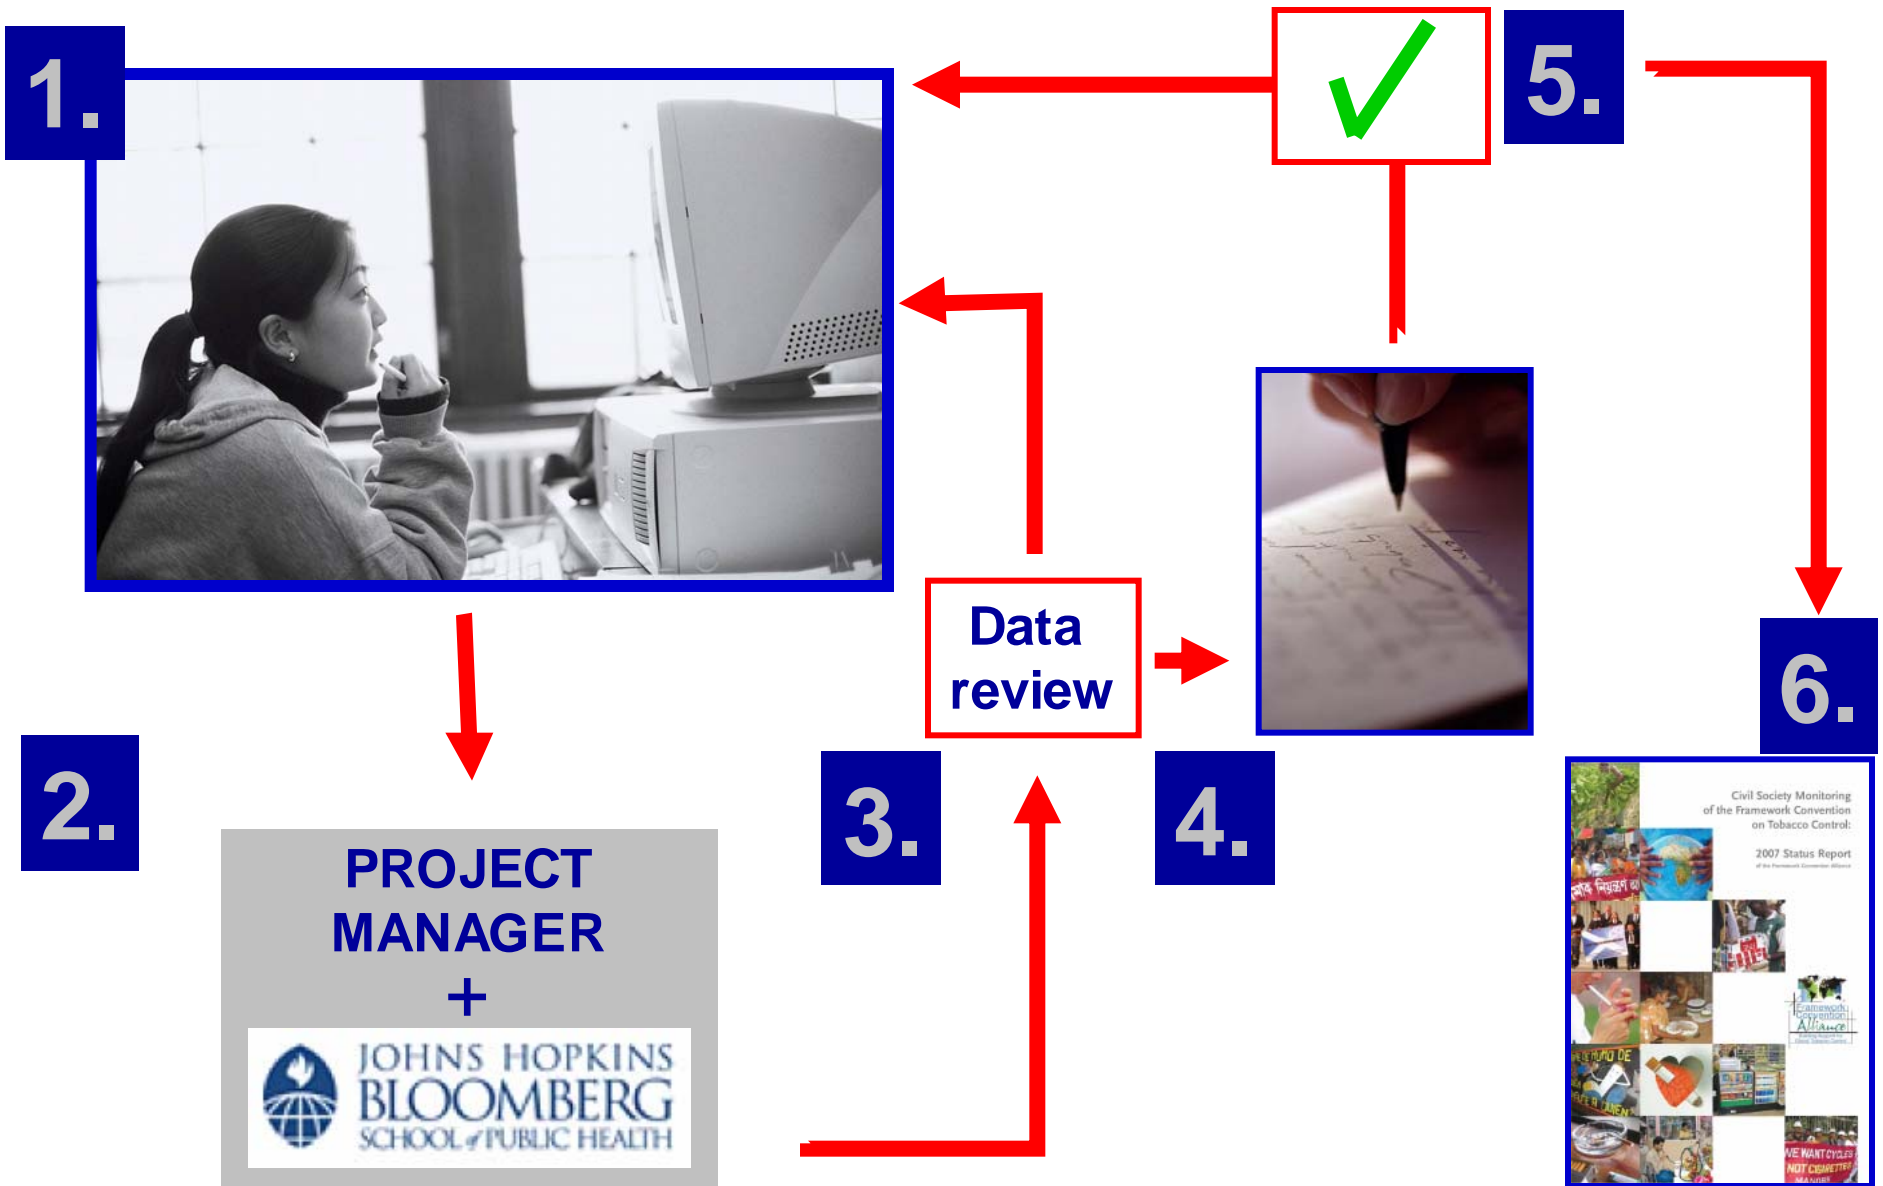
1.

5.

Data review

2.

3.

4.

6.

PROJECT MANAGER
+

JOHNS HOPKINS
BLOOMBERG
SCHOOL of PUBLIC HEALTH

Civil Society Monitoring of the Framework Convention on Tobacco Control:

2007 Status Report

Framework Convention Alliance

WE WANT CYCLES NOT CIGARETTES